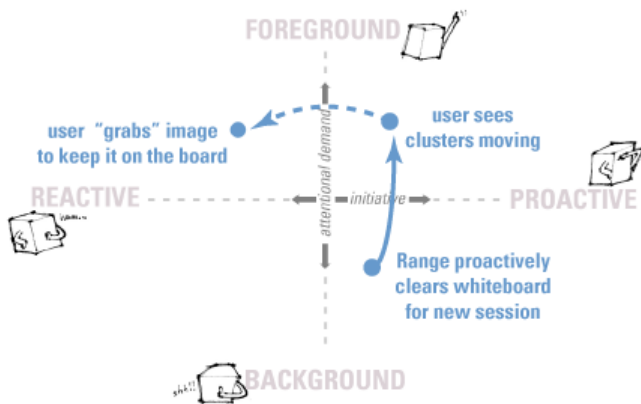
FOREGROUND

user "grabs" image to keep it on the board

user sees clusters moving

REACTIVE

initiative

PROACTIVE

attentional demand

Range proactively clears whiteboard for new session

BACKGROUND

shh!!